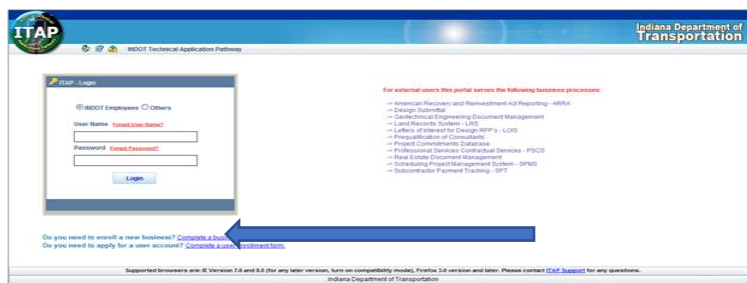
ITAP

INDOT Technical Application Pathway

Indiana Department of Transportation

ITAP - Login

INDOT Employees Others

User Name Forgot User Name?

Password Forgot Password?

Login

For external users this portal serves the following business processes:

-- American Recovery and Reinvestment Act Reporting - ARRA
-- Design Submittal
-- Geotechnical Engineering Document Management
-- Land Records System - LRS
-- Letters of Interest for Design RFP's - LOIS
-- Prequalification of Consultants
-- Project Commitments Database
-- Professional Services Contractual Services - PSCS
-- Real Estate Document Management
-- Scheduling Project Management System - SPMS
-- Subcontractor Payment Tracking - SPT

Do you need to enroll a new business? Complete a bus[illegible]
Do you need to apply for a user account? Complete a user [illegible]nrollment form.

Supported browsers are: IE Version 7.0 and 8.0 (for any later version, turn on compatibility mode), Firefox 3.0 version and later. Please contact ITAP Support for any questions.

Indiana Department of Transportation